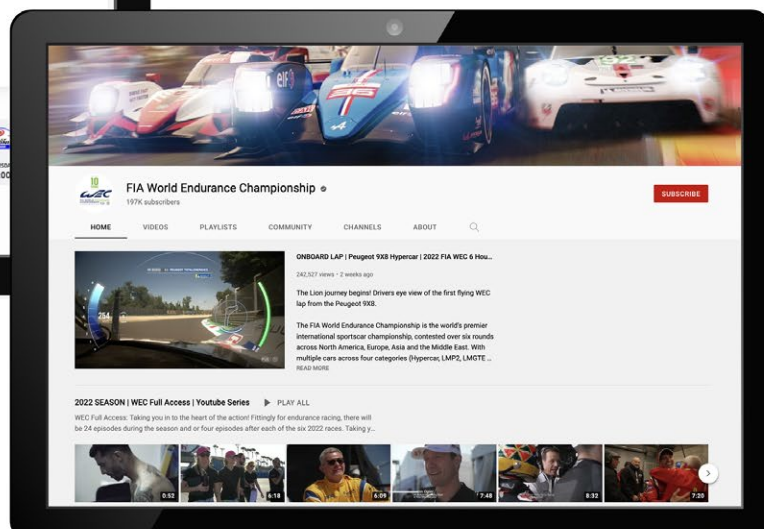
FIA World Endurance Championship
197K subscribers

SUBSCRIBE

HOME VIDEOS PLAYLISTS COMMUNITY CHANNELS ABOUT

254

ONBOARD LAP | Peugeot 9X8 Hypercar | 2022 FIA WEC 6 Hou...

242,527 views • 2 weeks ago

The Lion journey begins! Drivers eye view of the first flying WEC lap from the Peugeot 9X8.

The FIA World Endurance Championship is the world's premier international sportscar championship, contested over six rounds across North America, Europe, Asia and the Middle East. With multiple cars across four categories (Hypercar, LMP2, LMGTE ...
READ MORE

2022 SEASON | WEC Full Access | Youtube Series ▶ PLAY ALL

WEC Full Access: Taking you in to the heart of the action! Fittingly for endurance racing, there will be 24 episodes during the season and or four episodes after each of the six 2022 races. Taking y...

0:52 6:18 6:09 7:48 8:32 7:20